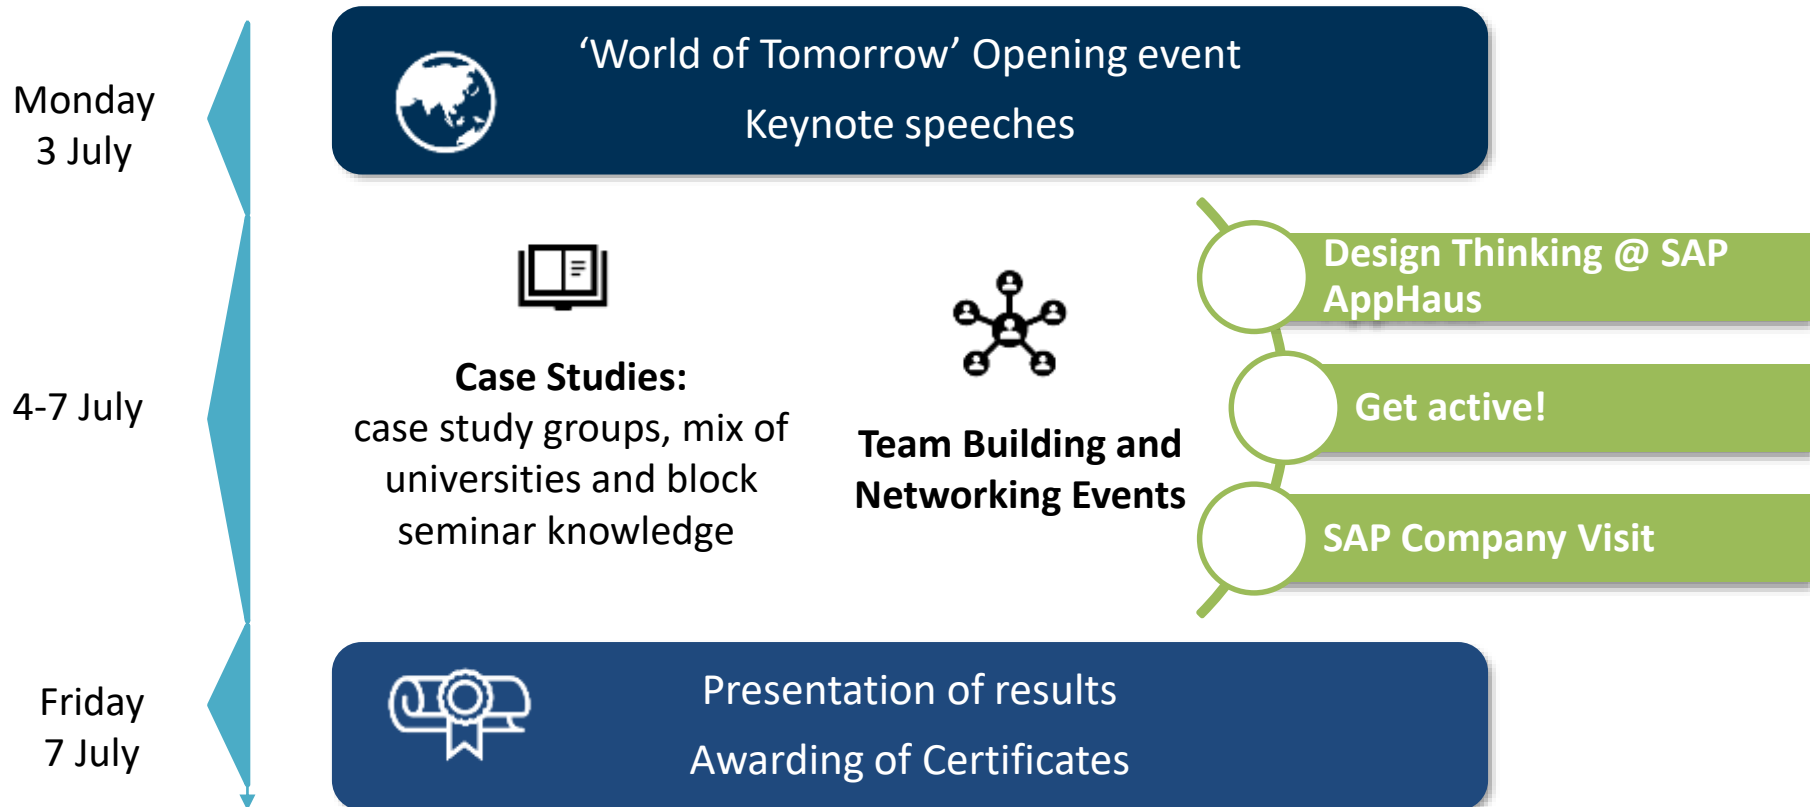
Monday
3 July

‘World of Tomorrow’ Opening event

Keynote speeches

4-7 July

**Case Studies:**
case study groups, mix of universities and block seminar knowledge

**Team Building and Networking Events**

Design Thinking @ SAP AppHaus

Get active!

SAP Company Visit

Friday
7 July

Presentation of results

Awarding of Certificates